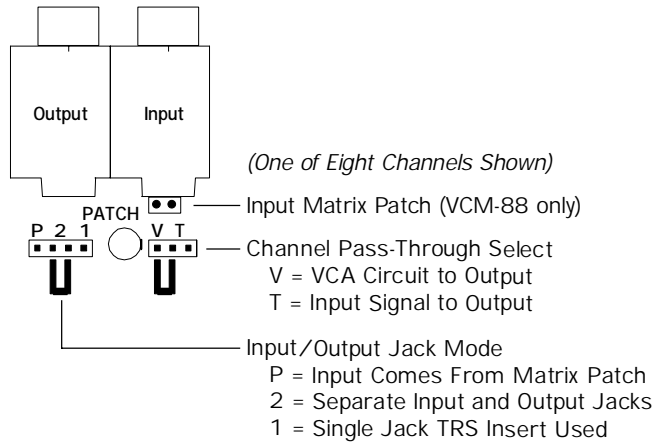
Output

Input

(One of Eight Channels Shown)

PATCH

Input Matrix Patch (VCM-88 only)

P 2 1

V T

Channel Pass-Through Select
V = VCA Circuit to Output
T = Input Signal to Output

Input/Output Jack Mode
P = Input Comes From Matrix Patch
2 = Separate Input and Output Jacks
1 = Single Jack TRS Insert Used